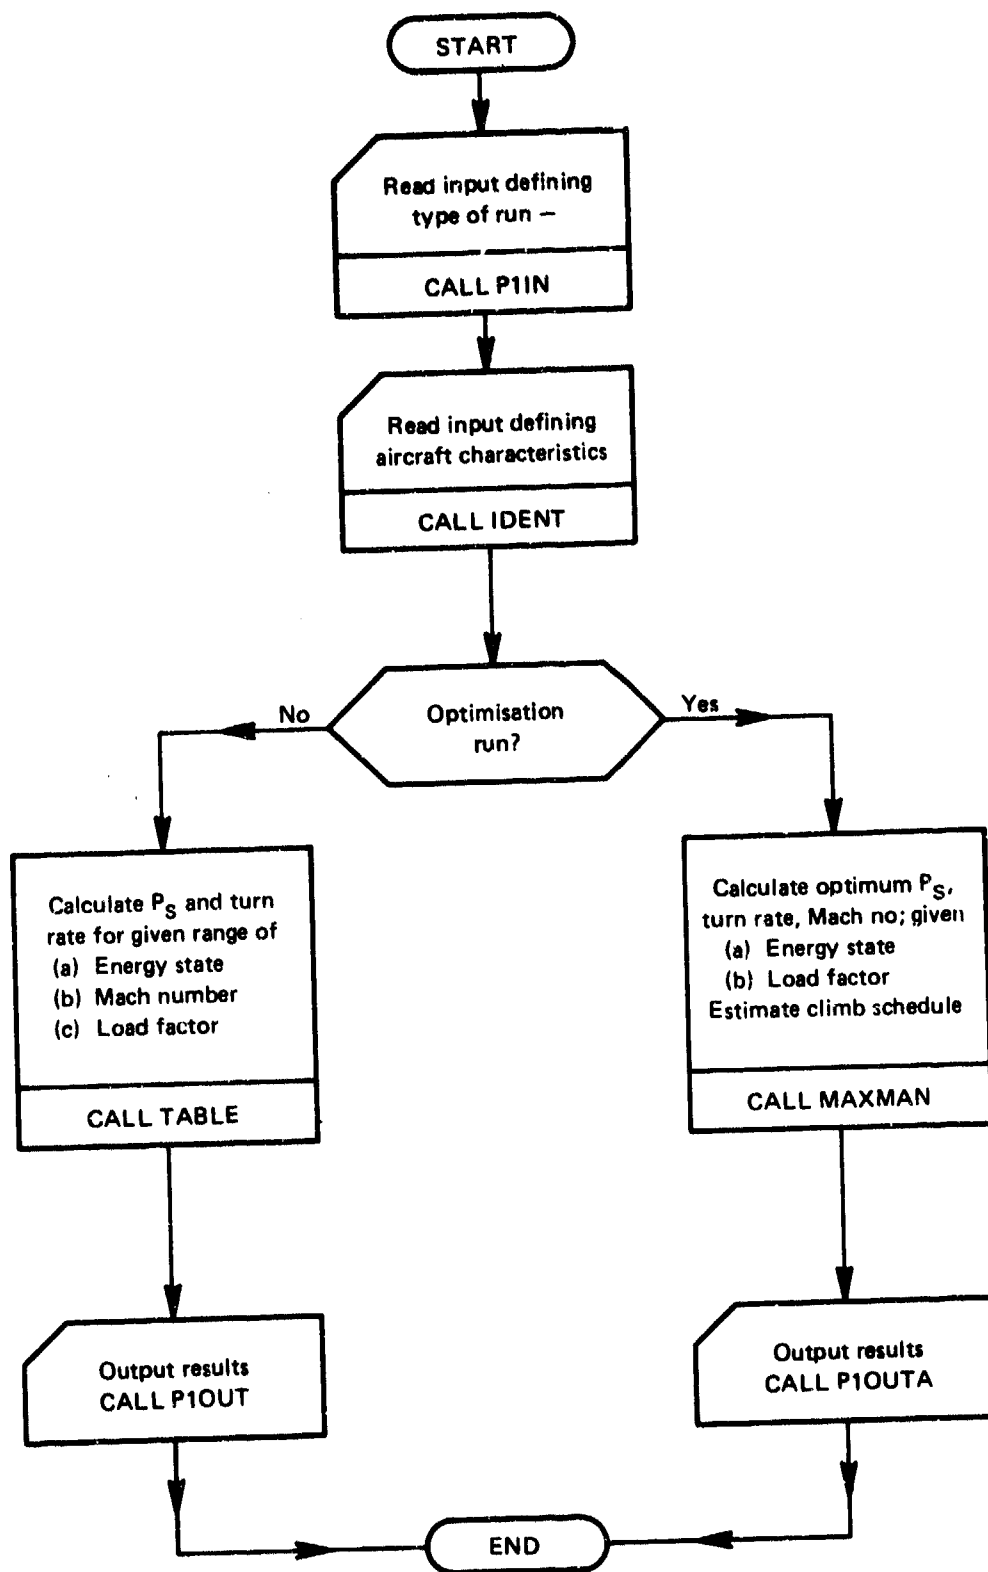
START

Read input defining type of run –

CALL P1IN

Read input defining aircraft characteristics

CALL IDENT

Optimisation run?

No

Yes

Calculate $P_S$ and turn rate for given range of
(a) Energy state
(b) Mach number
(c) Load factor

CALL TABLE

Calculate optimum $P_S$, turn rate, Mach no; given
(a) Energy state
(b) Load factor
Estimate climb schedule

CALL MAXMAN

Output results
CALL P1OUT

Output results
CALL P1OUTA

END